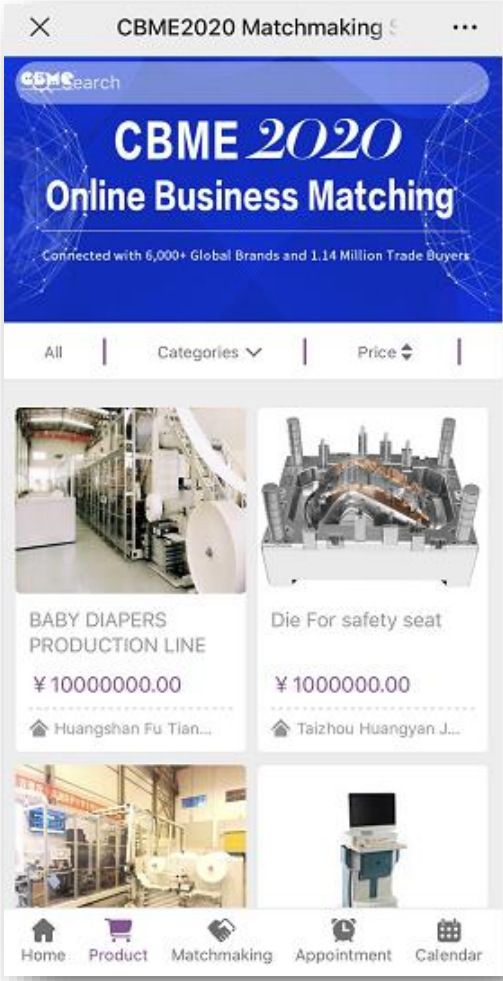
CBME2020 Matchmaking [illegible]

CBME

Search

CBME 2020

Online Business Matching

Connected with 6,000+ Global Brands and 1.14 Million Trade Buyers

All | Categories | Price |

BABY DIAPERS PRODUCTION LINE

¥10000000.00

Huangshan Fu Tian...

Die For safety seat

¥1000000.00

Taizhou Huangyan J...

Home Product Matchmaking Appointment Calendar